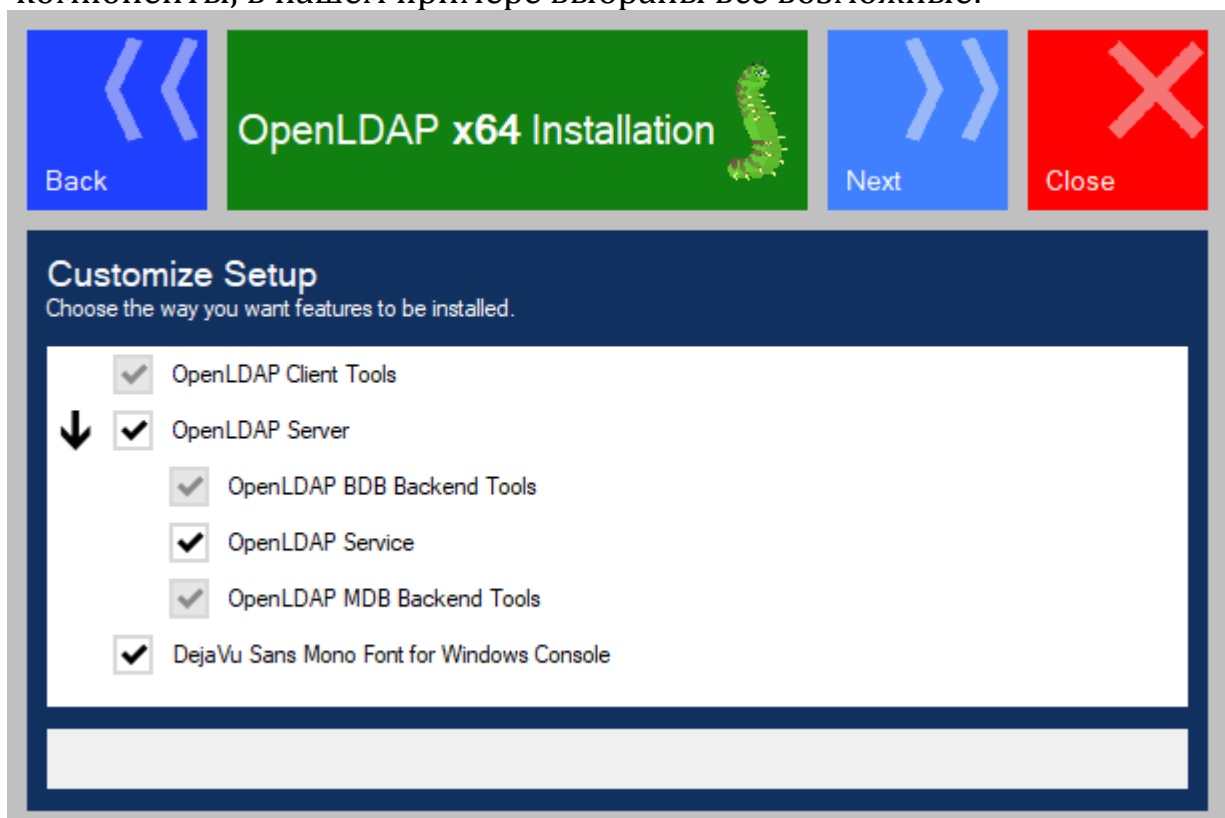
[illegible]

Back

OpenLDAP x64 Installation

Next

Close

Customize Setup
Choose the way you want features to be installed.

OpenLDAP Client Tools

OpenLDAP Server

OpenLDAP BDB Backend Tools

OpenLDAP Service

OpenLDAP MDB Backend Tools

DejaVu Sans Mono Font for Windows Console